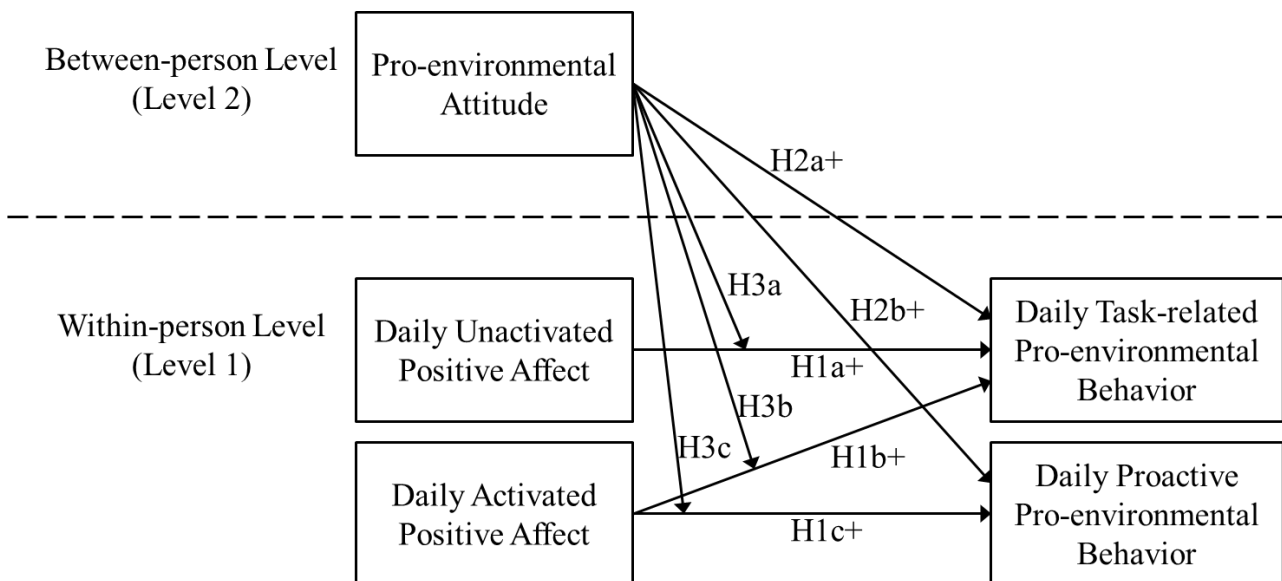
Between-person Level (Level 2)

Pro-environmental Attitude

H2a+

Within-person Level (Level 1)

Daily Unactivated Positive Affect

H3a

H2b+

Daily Task-related Pro-environmental Behavior

H1a+

H3b

H3c

H1b+

Daily Activated Positive Affect

Daily Proactive Pro-environmental Behavior

H1c+